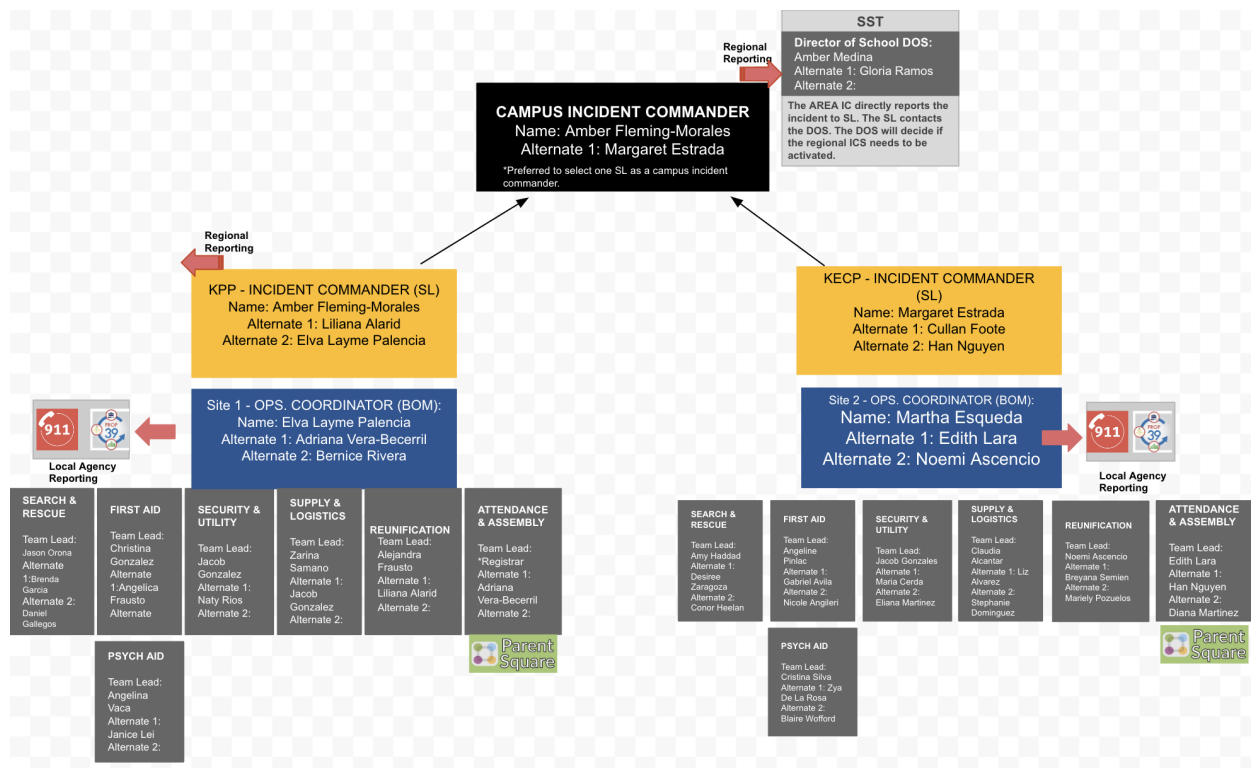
SST

Director of School DOS:
Amber Medina
Alternate 1: Gloria Ramos
Alternate 2:

The AREA IC directly reports the incident to SL. The SL contacts the DOS. The DOS will decide if the regional ICS needs to be activated.

Regional Reporting

CAMPUS INCIDENT COMMANDER
Name: Amber Fleming-Morales
Alternate 1: Margaret Estrada
*Preferred to select one SL as a campus incident commander.

Regional Reporting

KPP - INCIDENT COMMANDER (SL)
Name: Amber Fleming-Morales
Alternate 1: Liliana Alarid
Alternate 2: Elva Layme Palencia

KECP - INCIDENT COMMANDER (SL)
Name: Margaret Estrada
Alternate 1: Cullan Foote
Alternate 2: Han Nguyen

911 PROP 39

Local Agency Reporting

Site 1 - OPS. COORDINATOR (BOM):
Name: Elva Layme Palencia
Alternate 1: Adriana Vera-Becerril
Alternate 2: Bernice Rivera

Site 2 - OPS. COORDINATOR (BOM):
Name: Martha Esqueda
Alternate 1: Edith Lara
Alternate 2: Noemi Ascencio

911 PROP 39

Local Agency Reporting

SEARCH & RESCUE
Team Lead: Jason Orona
Alternate 1:Brenda Garcia
Alternate 2: Daniel Gallegos

FIRST AID
Team Lead: Christina Gonzalez
Alternate 1:Angelica Frausto
Alternate

SECURITY & UTILITY
Team Lead: Jacob Gonzalez
Alternate 1: Naty Rios
Alternate 2:

SUPPLY & LOGISTICS
Team Lead: Zarina Samano
Alternate 1: Jacob Gonzalez
Alternate 2:

REUNIFICATION
Team Lead: Alejandra Frausto
Alternate 1: Liliana Alarid
Alternate 2:

ATTENDANCE & ASSEMBLY
Team Lead: *Registrar
Alternate 1: Adriana Vera-Becerril
Alternate 2:

Parent Square

PSYCH AID
Team Lead: Angelina Vaca
Alternate 1: Janice Lei
Alternate 2:

SEARCH & RESCUE
Team Lead: Amy Haddad
Alternate 1: Desiree Zaragoza
Alternate 2: Conor Heelan

FIRST AID
Team Lead: Angeline Pinlac
Alternate 1: Gabriel Avila
Alternate 2: Nicole Angileri

SECURITY & UTILITY
Team Lead: Jacob Gonzales
Alternate 1: Maria Cerda
Alternate 2: Eliana Martinez

SUPPLY & LOGISTICS
Team Lead: Claudia Alcantar
Alternate 1: Liz Alvarez
Alternate 2: Stephanie Dominguez

REUNIFICATION
Team Lead: Noemi Ascencio
Alternate 1: Breyana Semien
Alternate 2: Mariely Pozuelos

ATTENDANCE & ASSEMBLY
Team Lead: Edith Lara
Alternate 1: Han Nguyen
Alternate 2: Diana Martinez

Parent Square

PSYCH AID
Team Lead: Cristina Silva
Alternate 1: Zya De La Rosa
Alternate 2: Blaire Wofford